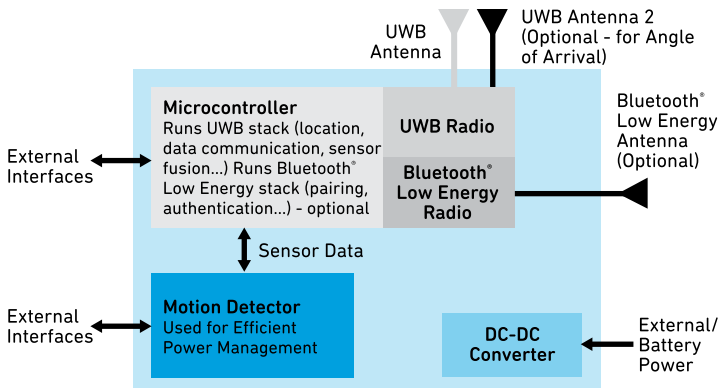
UWB Antenna

UWB Antenna 2 (Optional - for Angle of Arrival)

Microcontroller
Runs UWB stack (location, data communication, sensor fusion...) Runs Bluetooth® Low Energy stack (pairing, authentication...) - optional

UWB Radio

Bluetooth® Low Energy Radio

Bluetooth® Low Energy Antenna (Optional)

External Interfaces

Sensor Data

External Interfaces

Motion Detector
Used for Efficient Power Management

DC-DC Converter

External/ Battery Power